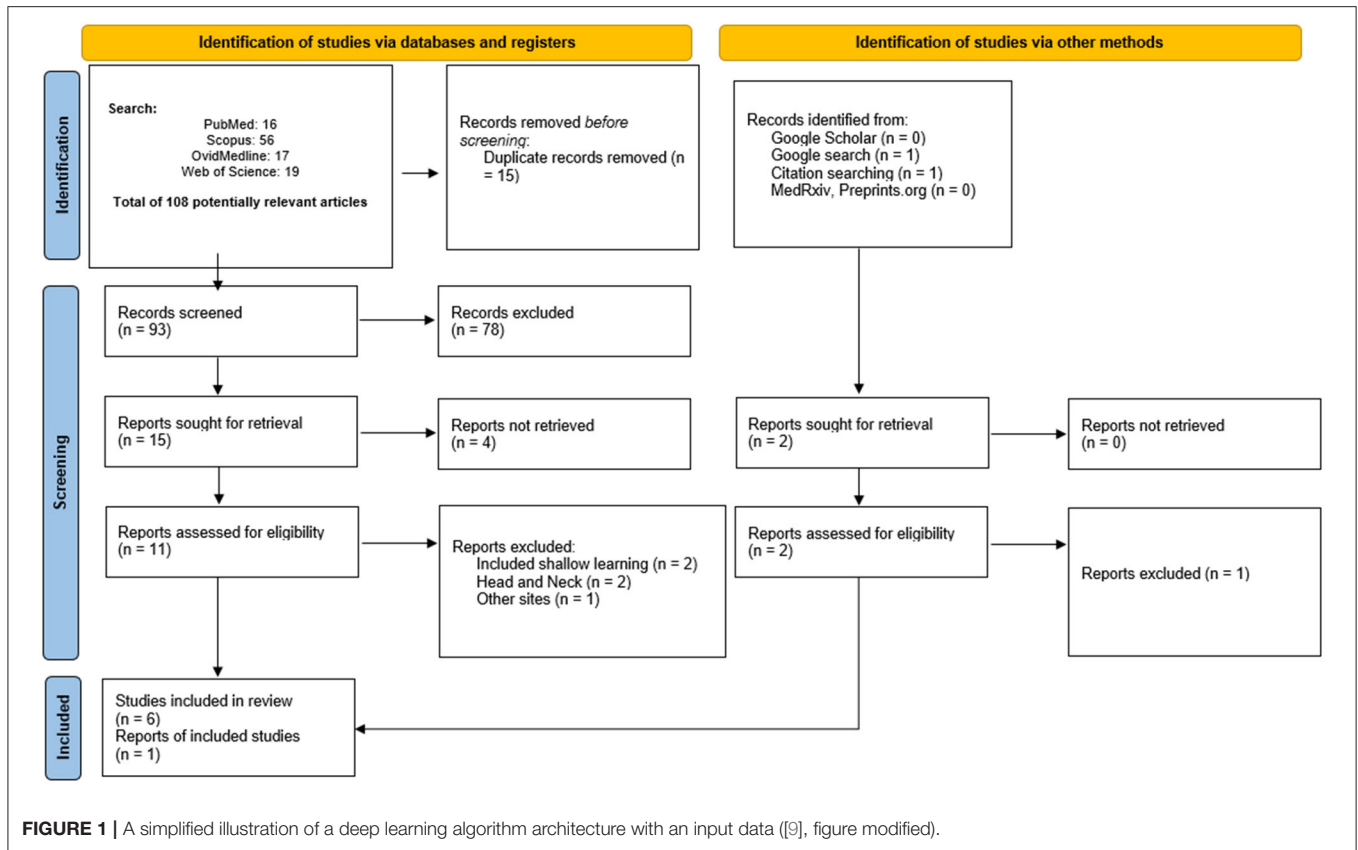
Identification of studies via databases and registers

Identification of studies via other methods

Identification

Search:
PubMed: 16
Scopus: 56
OvidMedline: 17
Web of Science: 19
Total of 108 potentially relevant articles

Records removed *before screening*:
Duplicate records removed (n = 15)

Records identified from:
Google Scholar (n = 0)
Google search (n = 1)
Citation searching (n = 1)
MedRxiv, Preprints.org (n = 0)

Screening

Records screened
(n = 93)

Records excluded
(n = 78)

Reports sought for retrieval
(n = 15)

Reports not retrieved
(n = 4)

Reports sought for retrieval
(n = 2)

Reports not retrieved
(n = 0)

Reports assessed for eligibility
(n = 11)

Reports excluded:
Included shallow learning (n = 2)
Head and Neck (n = 2)
Other sites (n = 1)

Reports assessed for eligibility
(n = 2)

Reports excluded (n = 1)

Included

Studies included in review
(n = 6)
Reports of included studies
(n = 1)

**FIGURE 1** | A simplified illustration of a deep learning algorithm architecture with an input data ([9], figure modified).